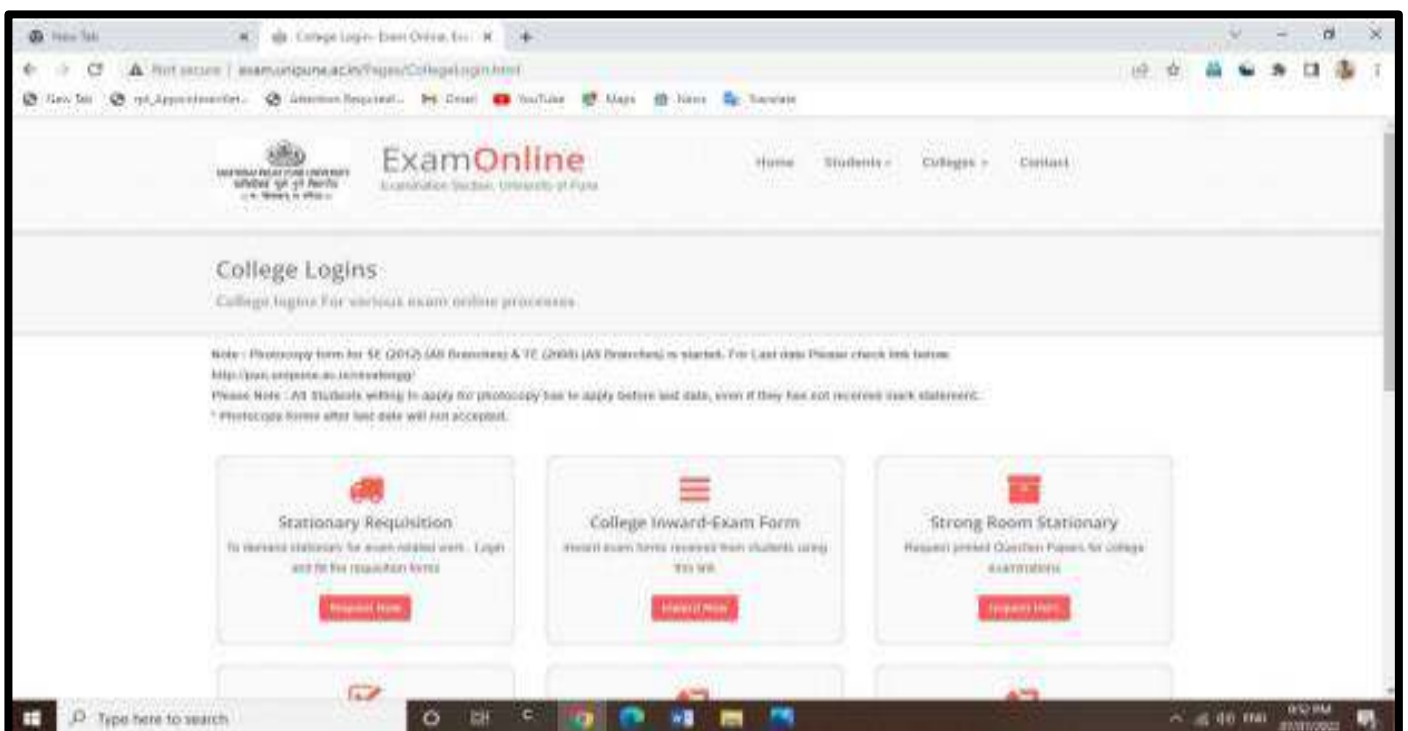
New Tab
College Login - Exam Online, Ex
Not secure | exam.unipune.ac.in/Pages/CollegeLogin.html
New Tab  Gmail  YouTube  Maps  News  Translate

ExamOnline
Examination Section, University of Pune
Home  Students  Colleges  Contact

College Logins
College logins For various exam online processes

Note : Photocopy form for SE (2012) (All Branches) & TE (2008) (All Branches) is started. For Last date Please check link below.
http://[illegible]
Please Note : All Students willing to apply for photocopy has to apply before last date, even if they has not received mark statement.
* Photocopy forms after last date will not accepted.

Stationary Requisition
To demand stationary for exam related work . Login and fill the requisition forms
Request Now

College Inward-Exam Form
Inward exam forms received from students using this link
Inward Now

Strong Room Stationary
Request printed Question Papers for college examinations
Request Here

Type here to search
9:52 PM
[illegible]